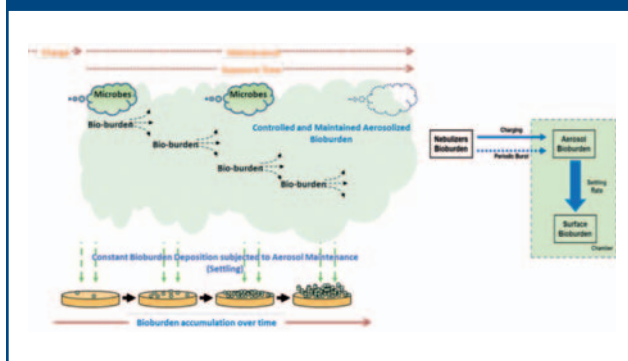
Charge

Maintenance

Exposure Time

Microbes

Microbes

Bio-burden

Bio-burden

Bio-burden

Bio-burden

Controlled and Maintained Aerosolized Bioburden

Nebulizers Bioburden

Charging

Periodic Burst

Aerosol Bioburden

Settling Rate

Surface Bioburden

Chamber

Constant Bioburden Deposition subjected to Aerosol Maintenance (Settling)

Bioburden accumulation over time